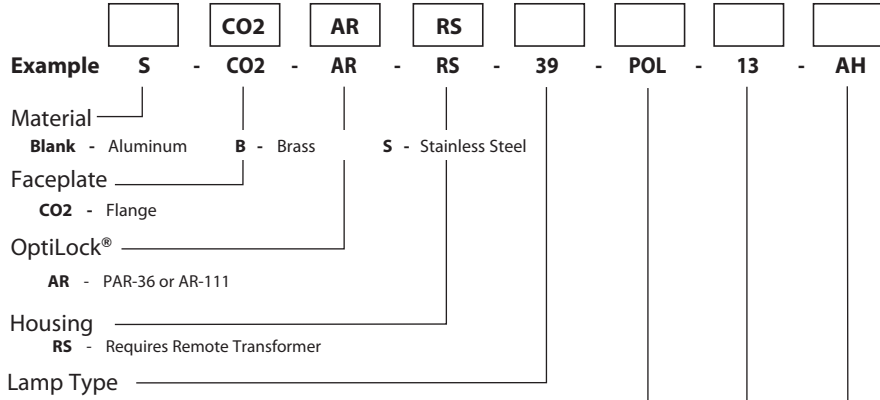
| | CO2 | AR | RS | | | | |
|---|---|---|---|---|---|---|---|

**Example** S - CO2 - AR - RS - 39 - POL - 13 - AH

Material

**Blank** - Aluminum **B** - Brass **S** - Stainless Steel

Faceplate

**CO2** - Flange

OptiLock®

**AR** - PAR-36 or AR-111

Housing

**RS** - Requires Remote Transformer

Lamp Type